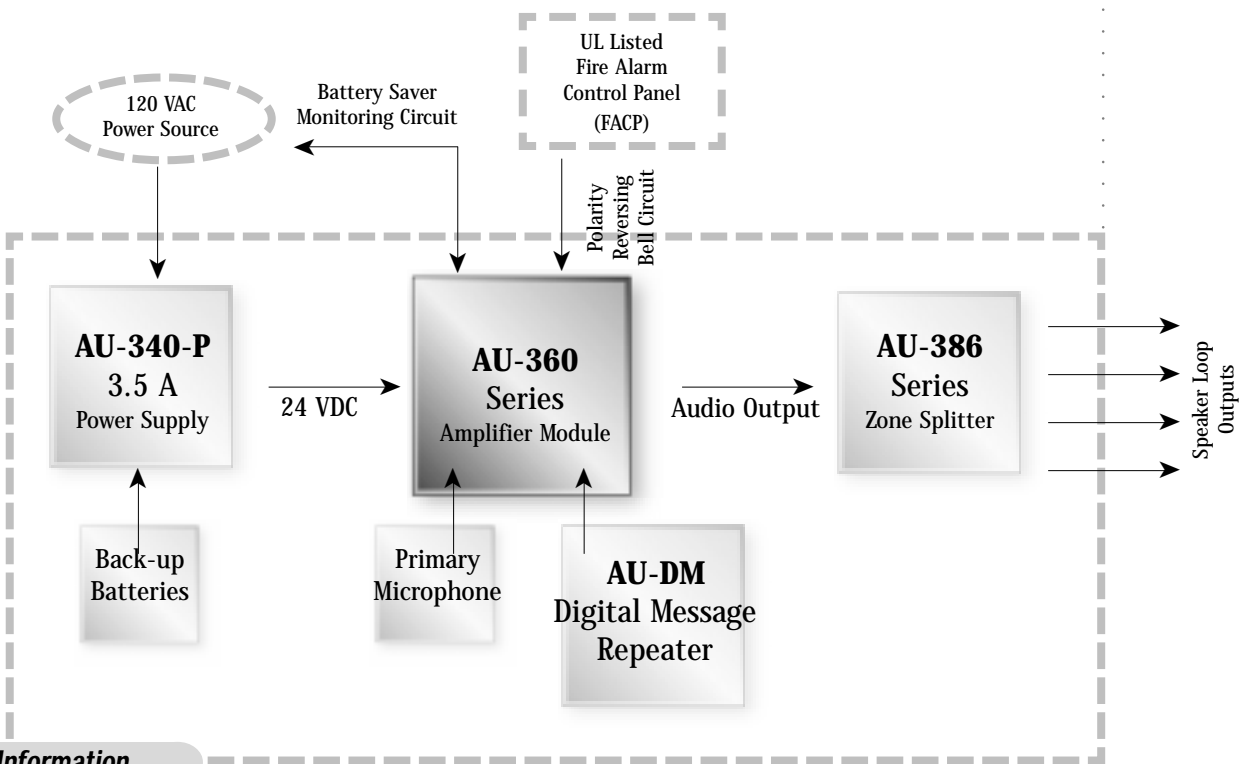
120 VAC
Power Source

Battery Saver
Monitoring Circuit

UL Listed
Fire Alarm
Control Panel
(FACP)

Polarity
Reversing
Bell Circuit

AU-340-P
3.5 A
Power Supply

24 VDC

AU-360
Series
Amplifier Module

Audio Output

AU-386
Series
Zone Splitter

Speaker Loop
Outputs

Back-up
Batteries

Primary
Microphone

AU-DM
Digital Message
Repeater

Information